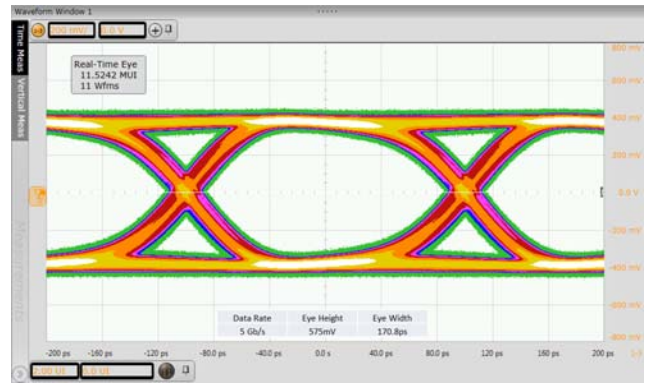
Waveform Window 1

200 mV/ 0.0 V

Time Meas Vertical Meas

Real-Time Eye
11.5242 MUI
11 Wfms

800 mV
600 mV
400 mV
200 mV
0.0 V
-200 mV
-400 mV
-600 mV
-800 mV

Measurements

| Data Rate | Eye Height | Eye Width |
|---|---|---|
| 5 Gb/s | 575mV | 170.8ps |

-200 ps -160 ps -120 ps -80.0 ps -40.0 ps 0.0 s 40.0 ps 80.0 ps 120 ps 160 ps 200 ps

2.00 UI 0.0 UI